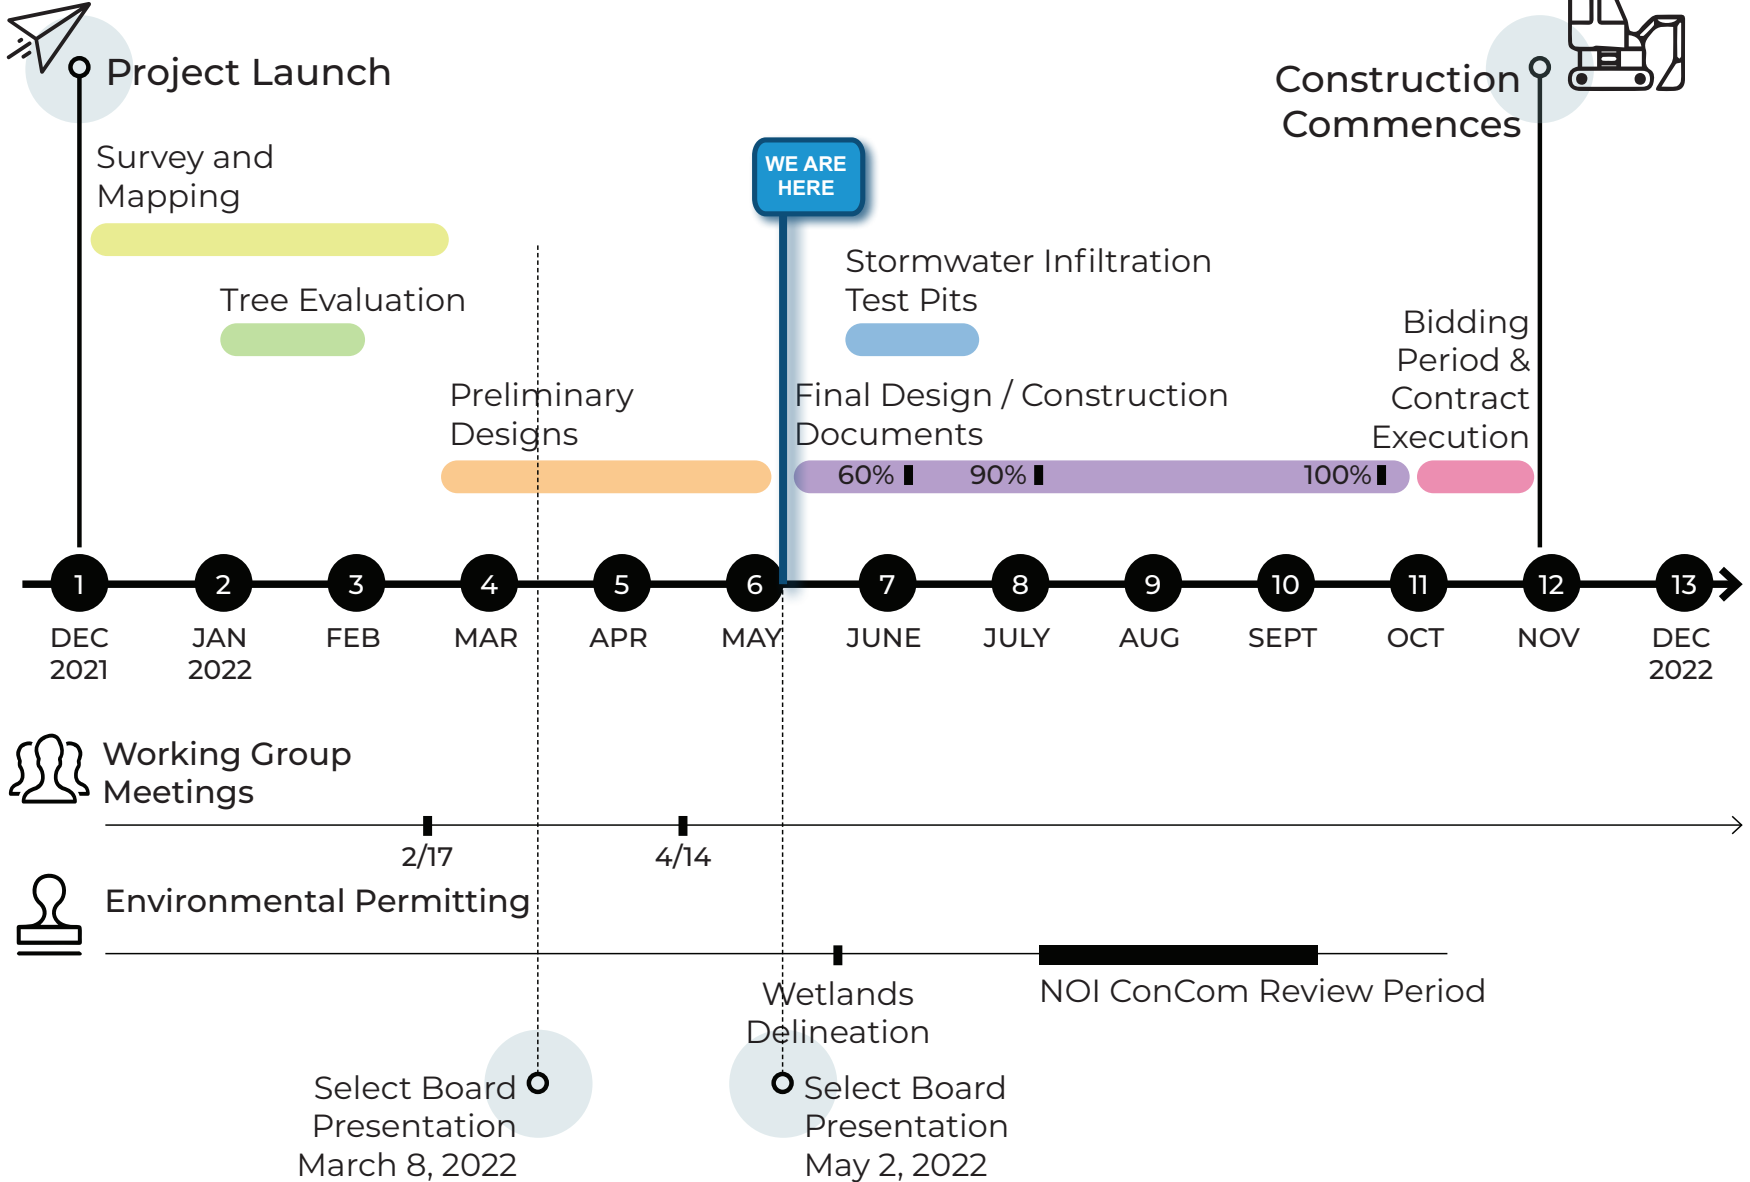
Project Launch

Construction Commences

Survey and Mapping

WE ARE HERE

Tree Evaluation

Stormwater Infiltration Test Pits

Bidding Period & Contract Execution

Preliminary Designs

Final Design / Construction Documents

60% 90% 100%

1 DEC 2021
2 JAN 2022
3 FEB
4 MAR
5 APR
6 MAY
7 JUNE
8 JULY
9 AUG
10 SEPT
11 OCT
12 NOV
13 DEC 2022

Working Group Meetings

2/17 4/14

Environmental Permitting

Wetlands Delineation

NOI ConCom Review Period

Select Board Presentation March 8, 2022

Select Board Presentation May 2, 2022